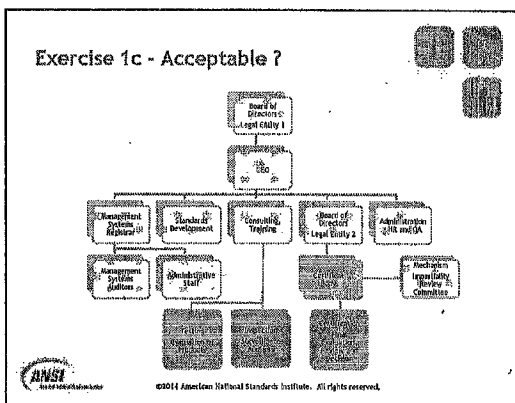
Exercise 1c - Acceptable ?

Board of Directors Legal Entity 1

CEO

Management Systems Registrar

Standards Development

Consulting Training

Board of Directors Legal Entity 2

Administration HR and QA

Management Systems Auditors

Administrative Staff

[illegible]

Mechanism Impartiality Review Committee

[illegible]

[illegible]

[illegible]

ANSI

©2014 American National Standards Institute. All rights reserved.